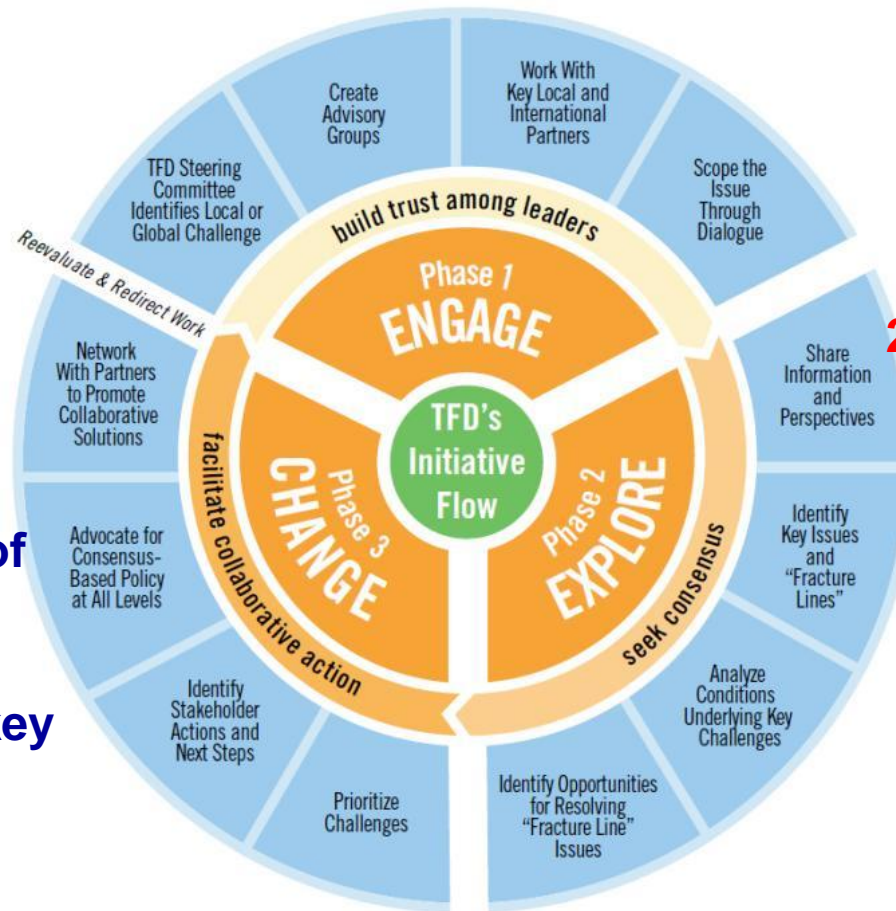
Create Advisory Groups

Work With Key Local and International Partners

Scope the Issue Through Dialogue

TFD Steering Committee Identifies Local or Global Challenge

build trust among leaders

Reevaluate & Redirect Work

Phase 1 ENGAGE

2

Network With Partners to Promote Collaborative Solutions

Share Information and Perspectives

TFD's Initiative Flow

facilitate collaborative action

Phase 3 CHANGE

Phase 2 EXPLORE

Identify Key Issues and "Fracture Lines"

of

Advocate for Consensus-Based Policy at All Levels

seek consensus

Analyze Conditions Underlying Key Challenges

ey

Identify Stakeholder Actions and Next Steps

Prioritize Challenges

Identify Opportunities for Resolving "Fracture Line" Issues